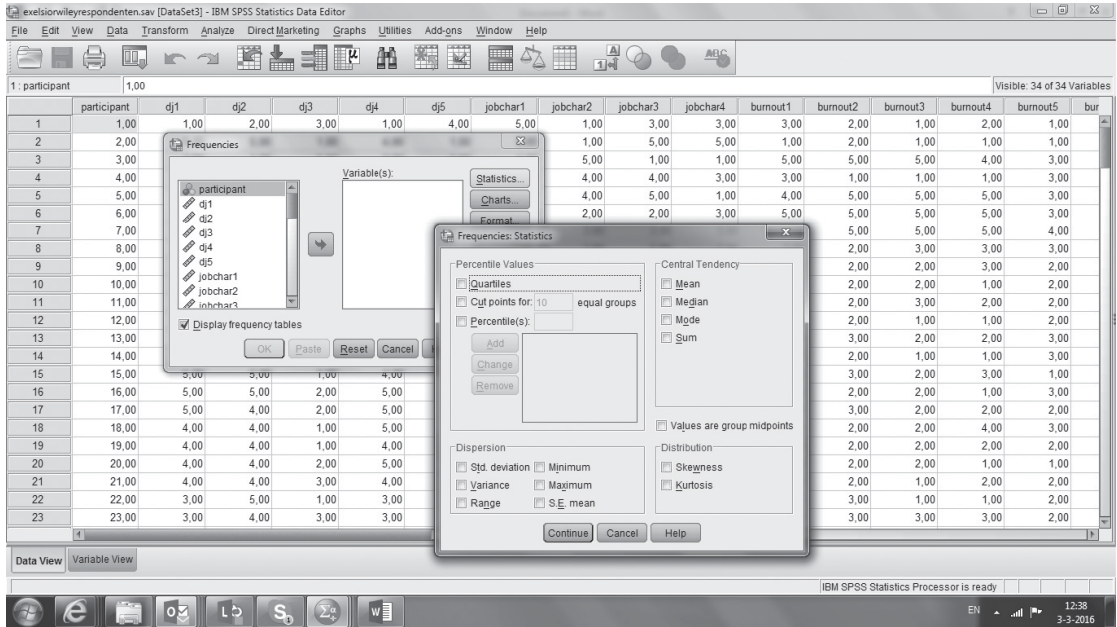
exelsiorwileyrespondenten.sav [DataSet3] - IBM SPSS Statistics Data Editor

File Edit View Data Transform Analyze Direct Marketing Graphs Utilities Add-ons Window Help

1 : participant 1,00

Visible: 34 of 34 Variables

| | participant | dj1 | dj2 | dj3 | dj4 | dj5 | jobchar1 | jobchar2 | jobchar3 | jobchar4 | burnout1 | burnout2 | burnout3 | burnout4 | burnout5 | bur |
|---|---|---|---|---|---|---|---|---|---|---|---|---|---|---|---|---|
| 1 | 1,00 | 1,00 | 2,00 | 3,00 | 1,00 | 4,00 | 5,00 | 1,00 | 3,00 | 3,00 | 3,00 | 2,00 | 1,00 | 2,00 | 1,00 | |
| 2 | 2,00 | | | | | | | 1,00 | 5,00 | 5,00 | 1,00 | 2,00 | 1,00 | 1,00 | 1,00 | |
| 3 | 3,00 | | | | | | | 5,00 | 1,00 | 1,00 | 5,00 | 5,00 | 5,00 | 4,00 | 3,00 | |
| 4 | 4,00 | | | | | | | 4,00 | 4,00 | 3,00 | 3,00 | 1,00 | 1,00 | 1,00 | 3,00 | |
| 5 | 5,00 | | | | | | | 4,00 | 5,00 | 1,00 | 4,00 | 5,00 | 5,00 | 5,00 | 3,00 | |
| 6 | 6,00 | | | | | | | 2,00 | 2,00 | 3,00 | 5,00 | 5,00 | 5,00 | 5,00 | 3,00 | |
| 7 | 7,00 | | | | | | | | | | | 5,00 | 5,00 | 5,00 | 4,00 | |
| 8 | 8,00 | | | | | | | | | | | 2,00 | 3,00 | 3,00 | 3,00 | |
| 9 | 9,00 | | | | | | | | | | | 2,00 | 2,00 | 3,00 | 2,00 | |
| 10 | 10,00 | | | | | | | | | | | 2,00 | 2,00 | 1,00 | 2,00 | |
| 11 | 11,00 | | | | | | | | | | | 2,00 | 3,00 | 2,00 | 2,00 | |
| 12 | 12,00 | | | | | | | | | | | 2,00 | 1,00 | 1,00 | 2,00 | |
| 13 | 13,00 | | | | | | | | | | | 3,00 | 2,00 | 2,00 | 3,00 | |
| 14 | 14,00 | | | | | | | | | | | 2,00 | 1,00 | 1,00 | 3,00 | |
| 15 | 15,00 | 5,00 | 5,00 | 1,00 | 4,00 | | | | | | | 3,00 | 2,00 | 3,00 | 1,00 | |
| 16 | 16,00 | 5,00 | 5,00 | 2,00 | 5,00 | | | | | | | 2,00 | 1,00 | 1,00 | 3,00 | |
| 17 | 17,00 | 5,00 | 4,00 | 2,00 | 5,00 | | | | | | | 3,00 | 2,00 | 2,00 | 2,00 | |
| 18 | 18,00 | 4,00 | 4,00 | 1,00 | 5,00 | | | | | | | 2,00 | 2,00 | 4,00 | 3,00 | |
| 19 | 19,00 | 4,00 | 4,00 | 1,00 | 4,00 | | | | | | | 2,00 | 2,00 | 2,00 | 2,00 | |
| 20 | 20,00 | 4,00 | 4,00 | 2,00 | 5,00 | | | | | | | 2,00 | 2,00 | 1,00 | 1,00 | |
| 21 | 21,00 | 4,00 | 4,00 | 3,00 | 4,00 | | | | | | | 2,00 | 1,00 | 2,00 | 2,00 | |
| 22 | 22,00 | 3,00 | 5,00 | 1,00 | 3,00 | | | | | | | 3,00 | 1,00 | 1,00 | 2,00 | |
| 23 | 23,00 | 3,00 | 4,00 | 3,00 | 3,00 | | | | | | | 3,00 | 3,00 | 3,00 | 2,00 | |

Frequencies
participant
dj1
dj2
dj3
dj4
dj5
jobchar1
jobchar2
jobchar3
Variable(s):
Statistics...
Charts...
Format...
Display frequency tables
OK Paste Reset Cancel

Frequencies: Statistics
Percentile Values
Quartiles
Cut points for: 10 equal groups
Percentile(s):
Add
Change
Remove
Central Tendency
Mean
Median
Mode
Sum
Values are group midpoints
Dispersion
Std. deviation Minimum
Variance Maximum
Range S.E. mean
Distribution
Skewness
Kurtosis
Continue Cancel Help

Data View Variable View

IBM SPSS Statistics Processor is ready

EN 12:38 3-3-2016